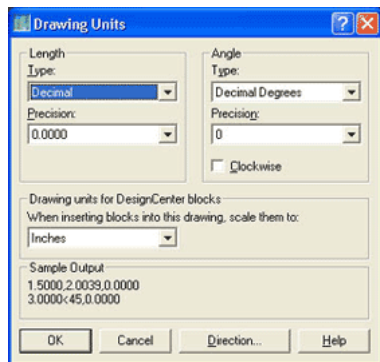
Drawing Units

Length
Type:
Decimal
Precision:
0.0000

Angle
Type:
Decimal Degrees
Precision:
0
Clockwise

Drawing units for DesignCenter blocks
When inserting blocks into this drawing, scale them to:
Inches

Sample Output
1.5000,2.0039,0.0000
3.0000<45,0.0000

OK
Cancel
Direction...
Help